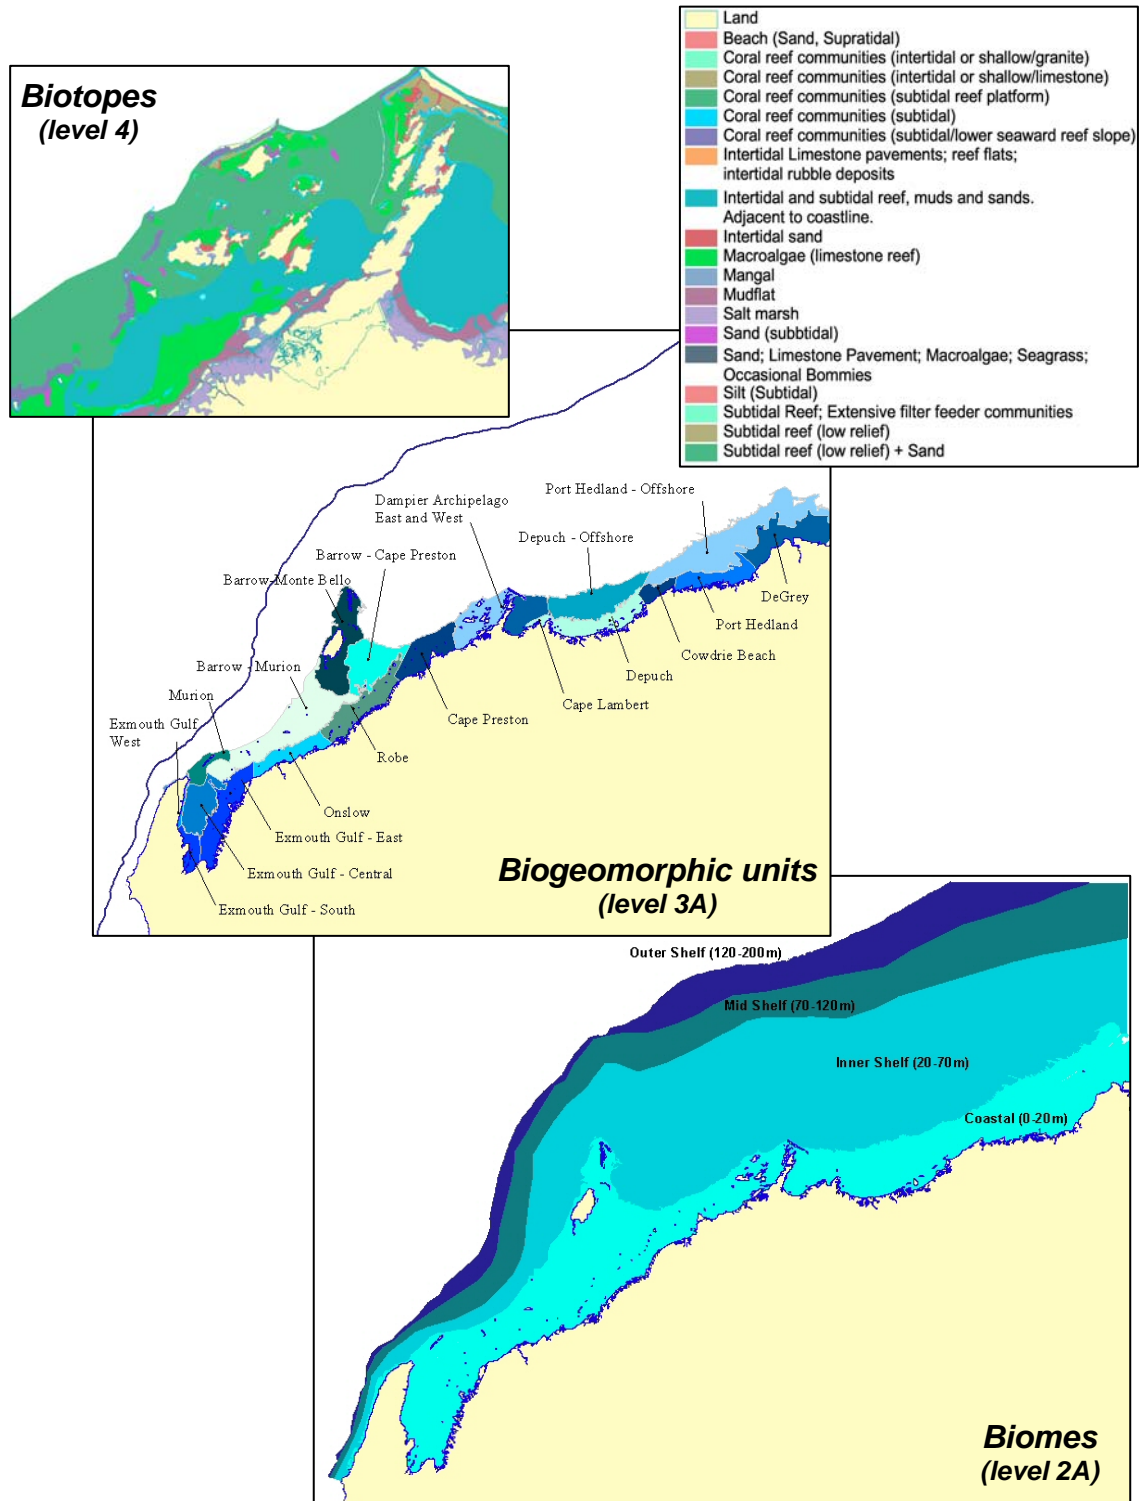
Biotopes
(level 4)

Land
Beach (Sand, Supratidal)
Coral reef communities (intertidal or shallow/granite)
Coral reef communities (intertidal or shallow/limestone)
Coral reef communities (subtidal reef platform)
Coral reef communities (subtidal)
Coral reef communities (subtidal/lower seaward reef slope)
Intertidal Limestone pavements; reef flats; intertidal rubble deposits
Intertidal and subtidal reef, muds and sands. Adjacent to coastline.
Intertidal sand
Macroalgae (limestone reef)
Mangal
Mudflat
Salt marsh
Sand (subbtidal)
Sand; Limestone Pavement; Macroalgae; Seagrass; Occasional Bommies
Silt (Subtidal)
Subtidal Reef; Extensive filter feeder communities
Subtidal reef (low relief)
Subtidal reef (low relief) + Sand

Dampier Archipelago East and West
Port Hedland - Offshore
Depuch - Offshore
Barrow - Cape Preston
Barrow-Monte Bello
DeGrey
Port Hedland
Cowdrie Beach
Barrow - Murion
Depuch
Murion
Cape Lambert
Cape Preston
Exmouth Gulf West
Robe
Onslow
Exmouth Gulf - East
Exmouth Gulf - Central
Exmouth Gulf - South

Biogeomorphic units
(level 3A)

Outer Shelf (120-200m)
Mid Shelf (70-120m)
Inner Shelf (20-70m)
Coastal (0-20m)

Biomes
(level 2A)